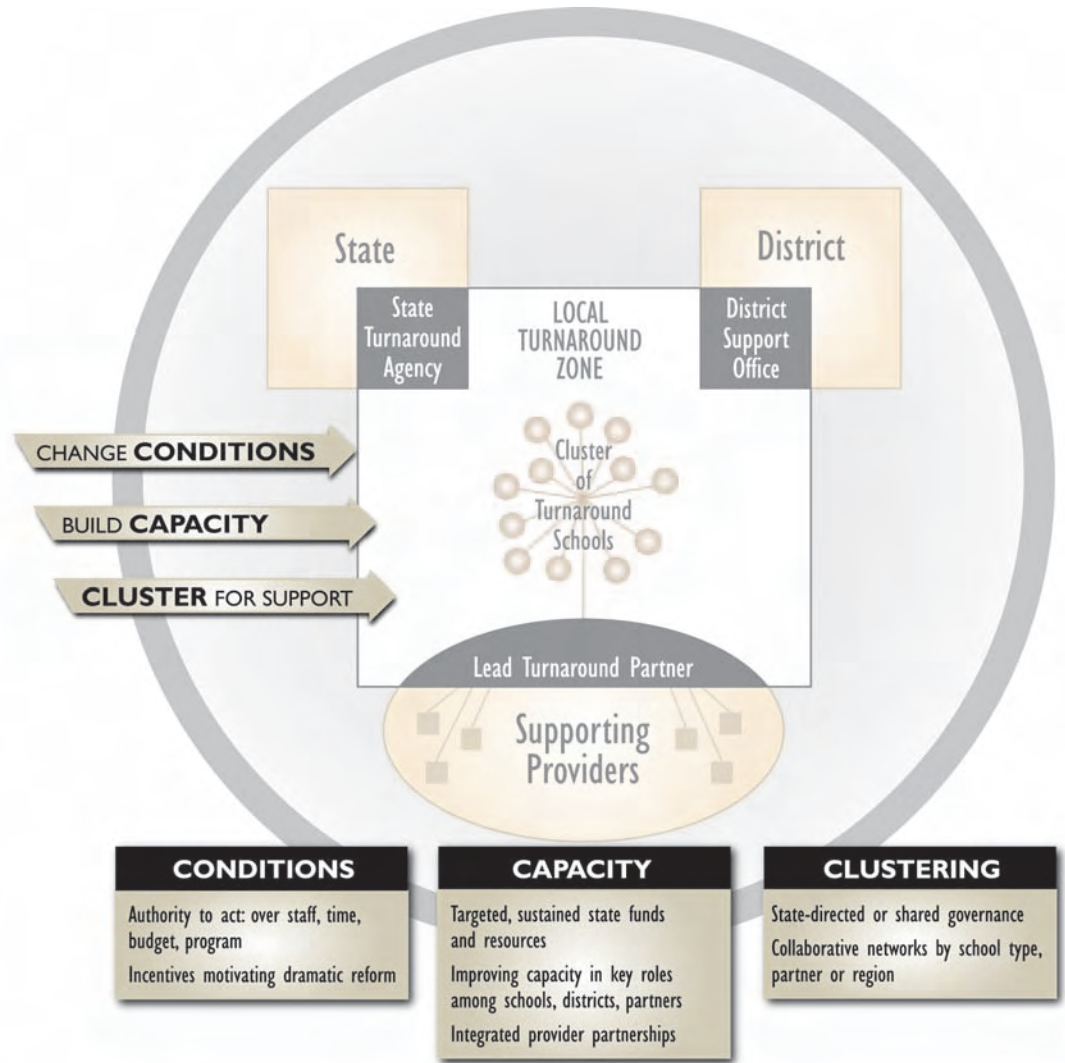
State

District

State Turnaround Agency

LOCAL TURNAROUND ZONE

District Support Office

CHANGE **CONDITIONS**

BUILD **CAPACITY**

**CLUSTER** FOR SUPPORT

Cluster of Turnaround Schools

Lead Turnaround Partner

Supporting Providers

**CONDITIONS**

Authority to act: over staff, time, budget, program

Incentives motivating dramatic reform

**CAPACITY**

Targeted, sustained state funds and resources

Improving capacity in key roles among schools, districts, partners

Integrated provider partnerships

**CLUSTERING**

State-directed or shared governance

Collaborative networks by school type, partner or region